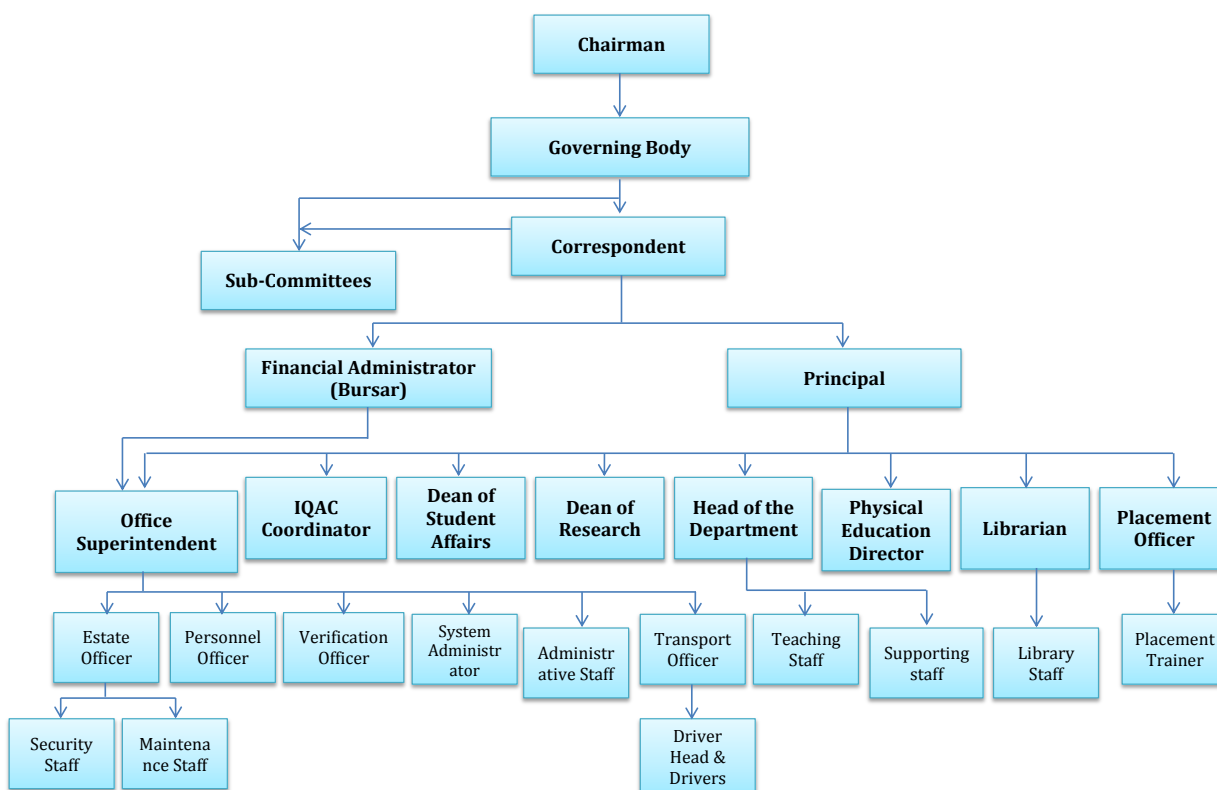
Chairman

Governing Body

Correspondent

Sub-Committees

Financial Administrator (Bursar)

Principal

Office Superintendent

IQAC Coordinator

Dean of Student Affairs

Dean of Research

Head of the Department

Physical Education Director

Librarian

Placement Officer

Estate Officer

Personnel Officer

Verification Officer

System Administr ator

Administr ative Staff

Transport Officer

Teaching Staff

Supporting staff

Library Staff

Placement Trainer

Security Staff

Maintena nce Staff

Driver Head & Drivers